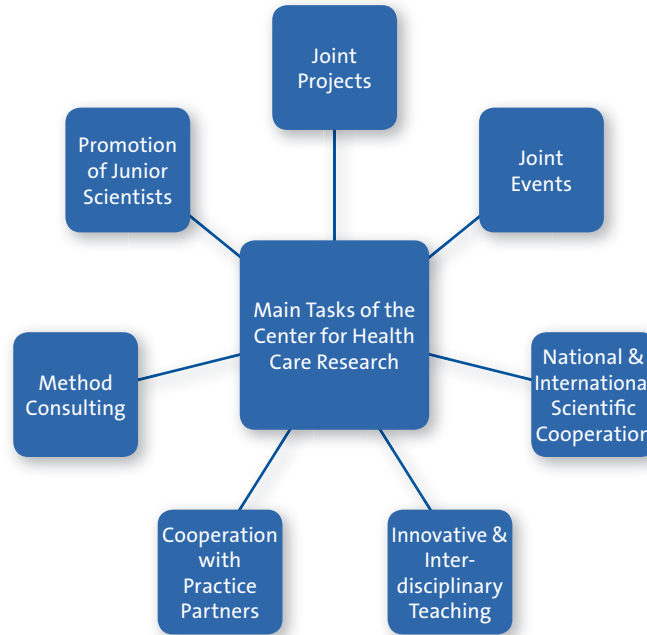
Joint Projects

Promotion of Junior Scientists

Joint Events

Main Tasks of the Center for Health Care Research

Method Consulting

National & Internationa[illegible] Scientific Cooperatio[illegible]

Cooperation with Practice Partners

Innovative & Interdisciplinary Teaching